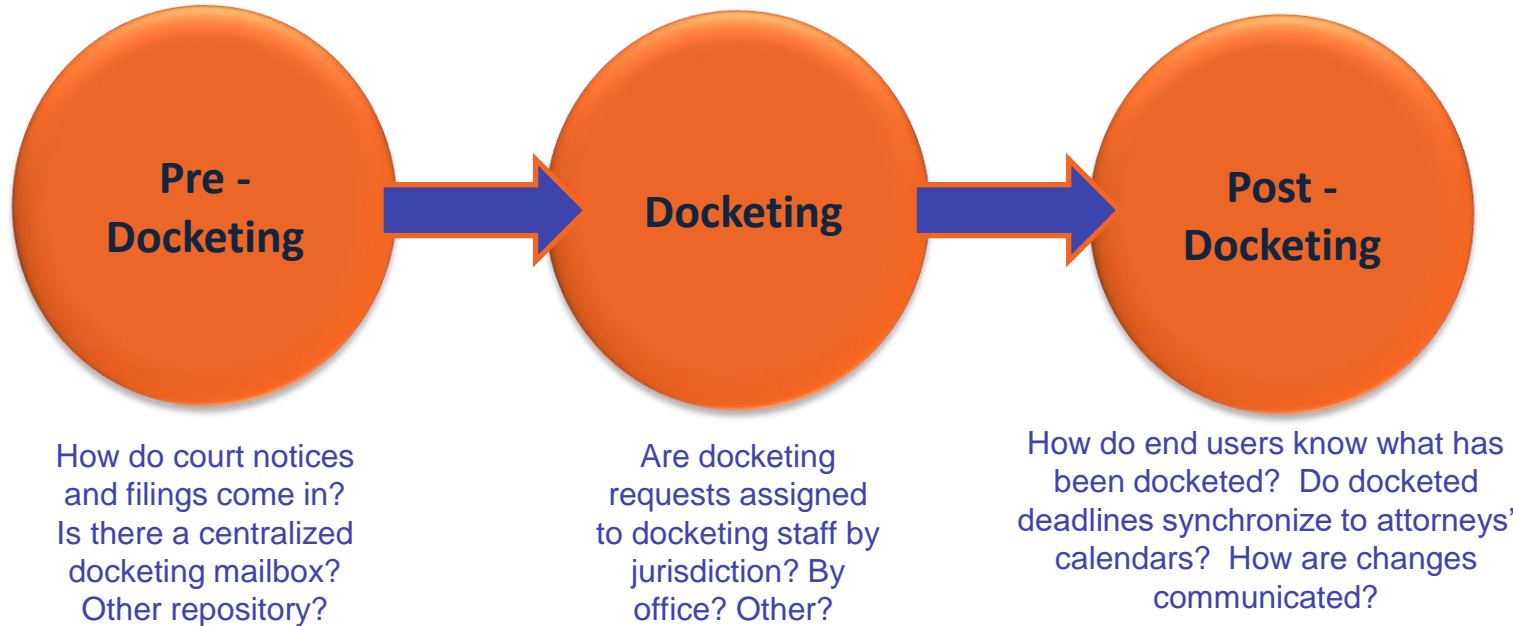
Pre - Docketing

Docketing

Post - Docketing

How do court notices and filings come in? Is there a centralized docketing mailbox? Other repository?

Are docketing requests assigned to docketing staff by jurisdiction? By office? Other?

How do end users know what has been docketed? Do docketed deadlines synchronize to attorneys' calendars? How are changes communicated?